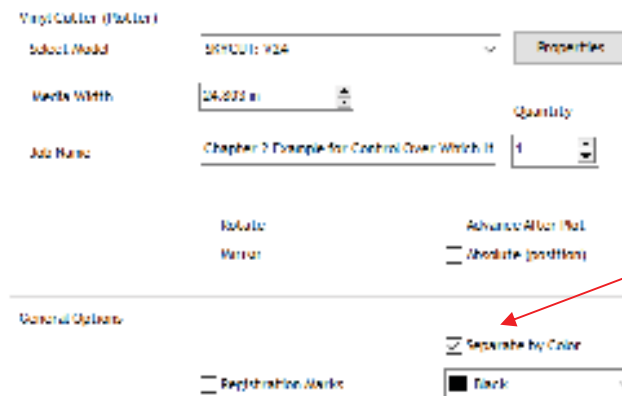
Vinyl Cutter (Plotter)

Select Model

SKYCUT: V24

Properties

Media Width

24.000 in

Quantity

Job Name

Chapter 2 Example for Control Over Which It

1

Rotate

Advance After Plot

Mirror

Absolute (position)

General Options

Separate by Color

Registration Marks

Black